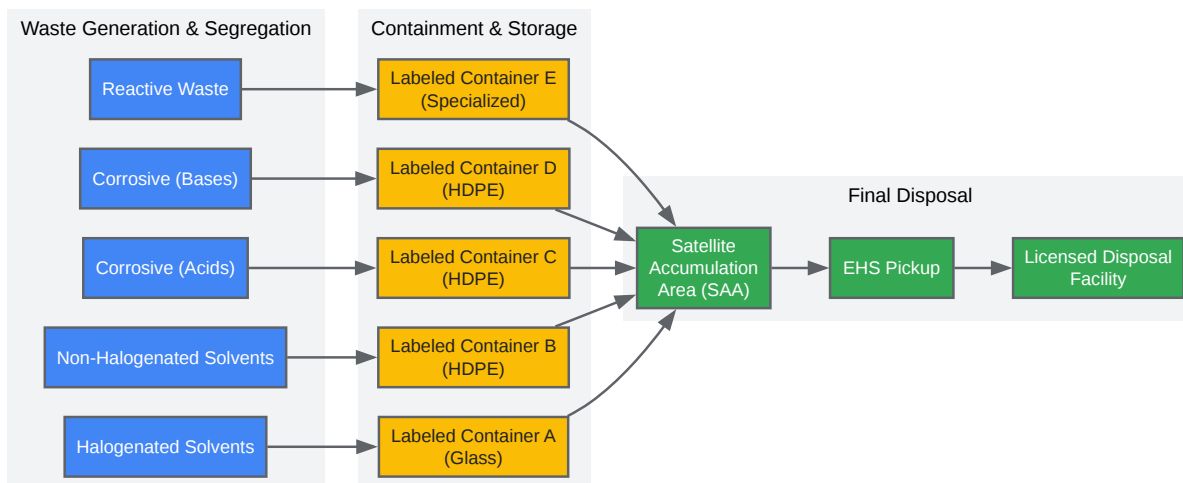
Waste Generation & Segregation

Reactive Waste

Corrosive (Bases)

Corrosive (Acids)

Non-Halogenated Solvents

Halogenated Solvents

Containment & Storage

Labeled Container E (Specialized)

Labeled Container D (HDPE)

Labeled Container C (HDPE)

Labeled Container B (HDPE)

Labeled Container A (Glass)

Final Disposal

Satellite Accumulation Area (SAA)

EHS Pickup

Licensed Disposal Facility